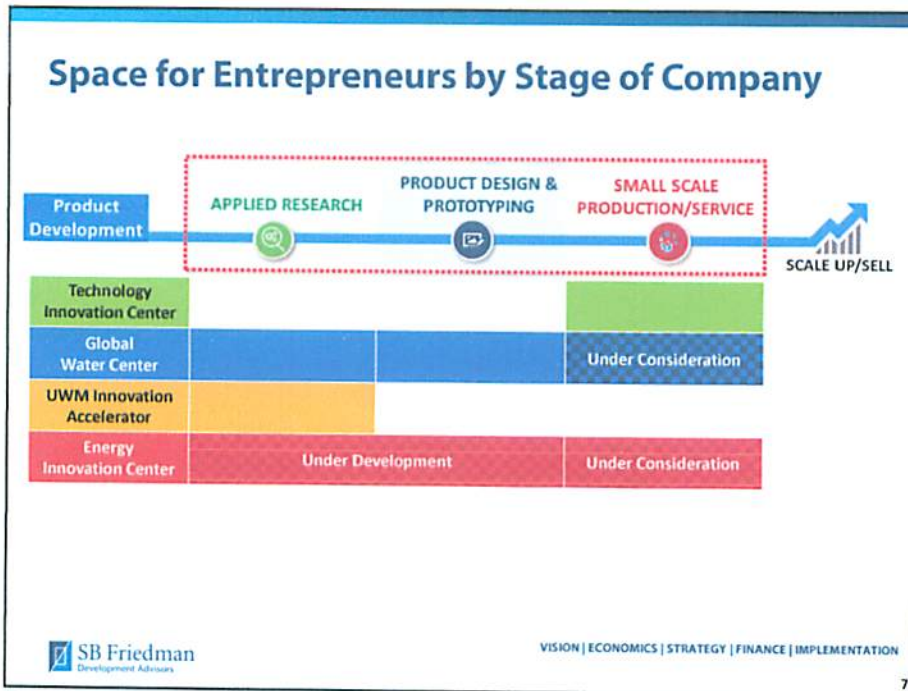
Space for Entrepreneurs by Stage of Company

Product Development

APPLIED RESEARCH

PRODUCT DESIGN & PROTOTYPING

SMALL SCALE PRODUCTION/SERVICE

SCALE UP/SELL

| | | | |
|---|---|---|---|
| Technology Innovation Center | | | |
| Global Water Center | | | Under Consideration |
| UWM Innovation Accelerator | | | |
| Energy Innovation Center | Under Development | | Under Consideration |

SB Friedman Development Advisors

VISION | ECONOMICS | STRATEGY | FINANCE | IMPLEMENTATION

7